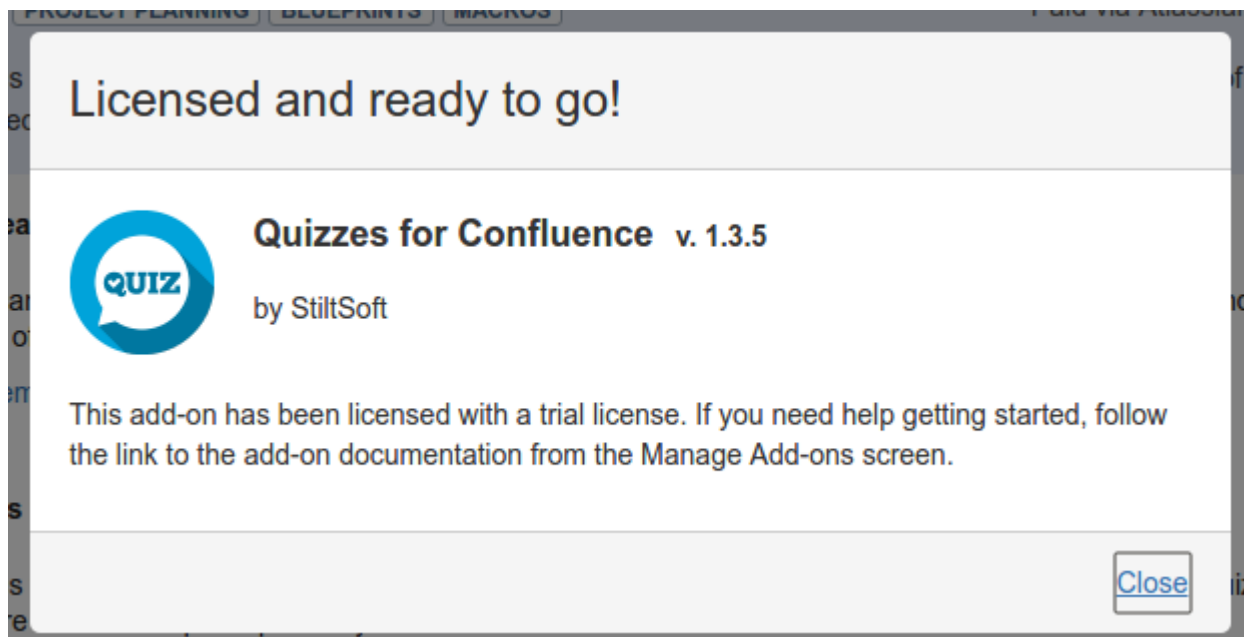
PROJECT PLANNING BLUEPRINTS MACROS

Licensed and ready to go!

QUIZ

Quizzes for Confluence v. 1.3.5

by StiltSoft

This add-on has been licensed with a trial license. If you need help getting started, follow the link to the add-on documentation from the Manage Add-ons screen.

Close